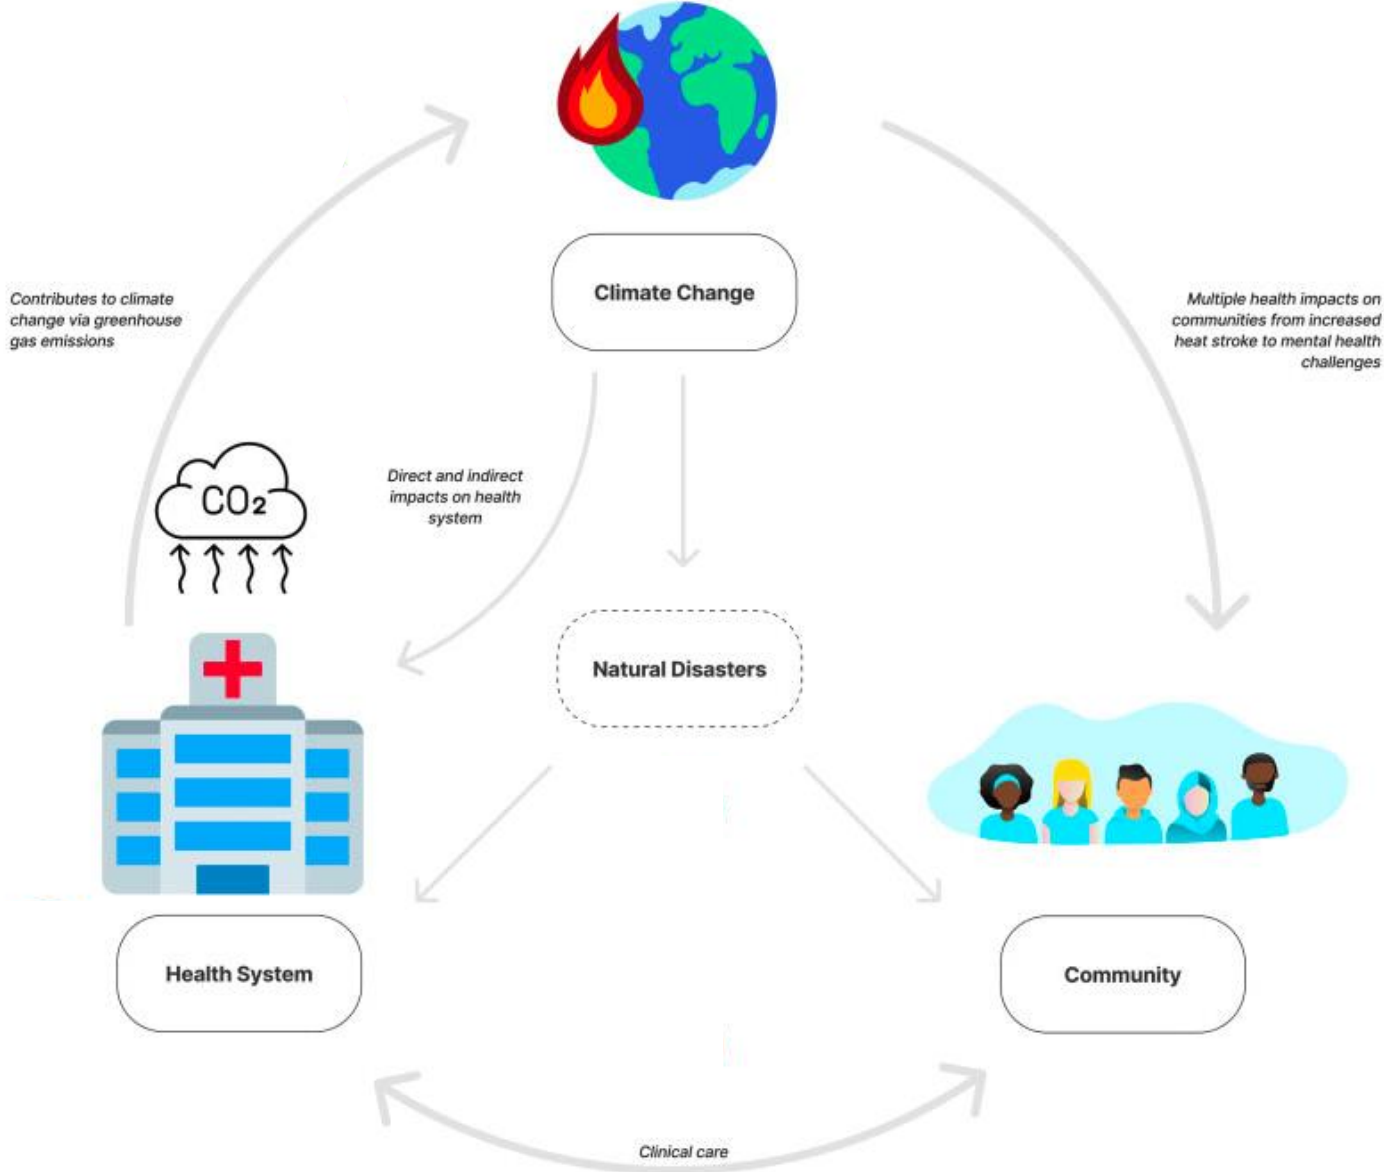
Climate Change

Contributes to climate change via greenhouse gas emissions

Multiple health impacts on communities from increased heat stroke to mental health challenges

$CO_2$

Direct and indirect impacts on health system

Natural Disasters

Health System

Community

Clinical care